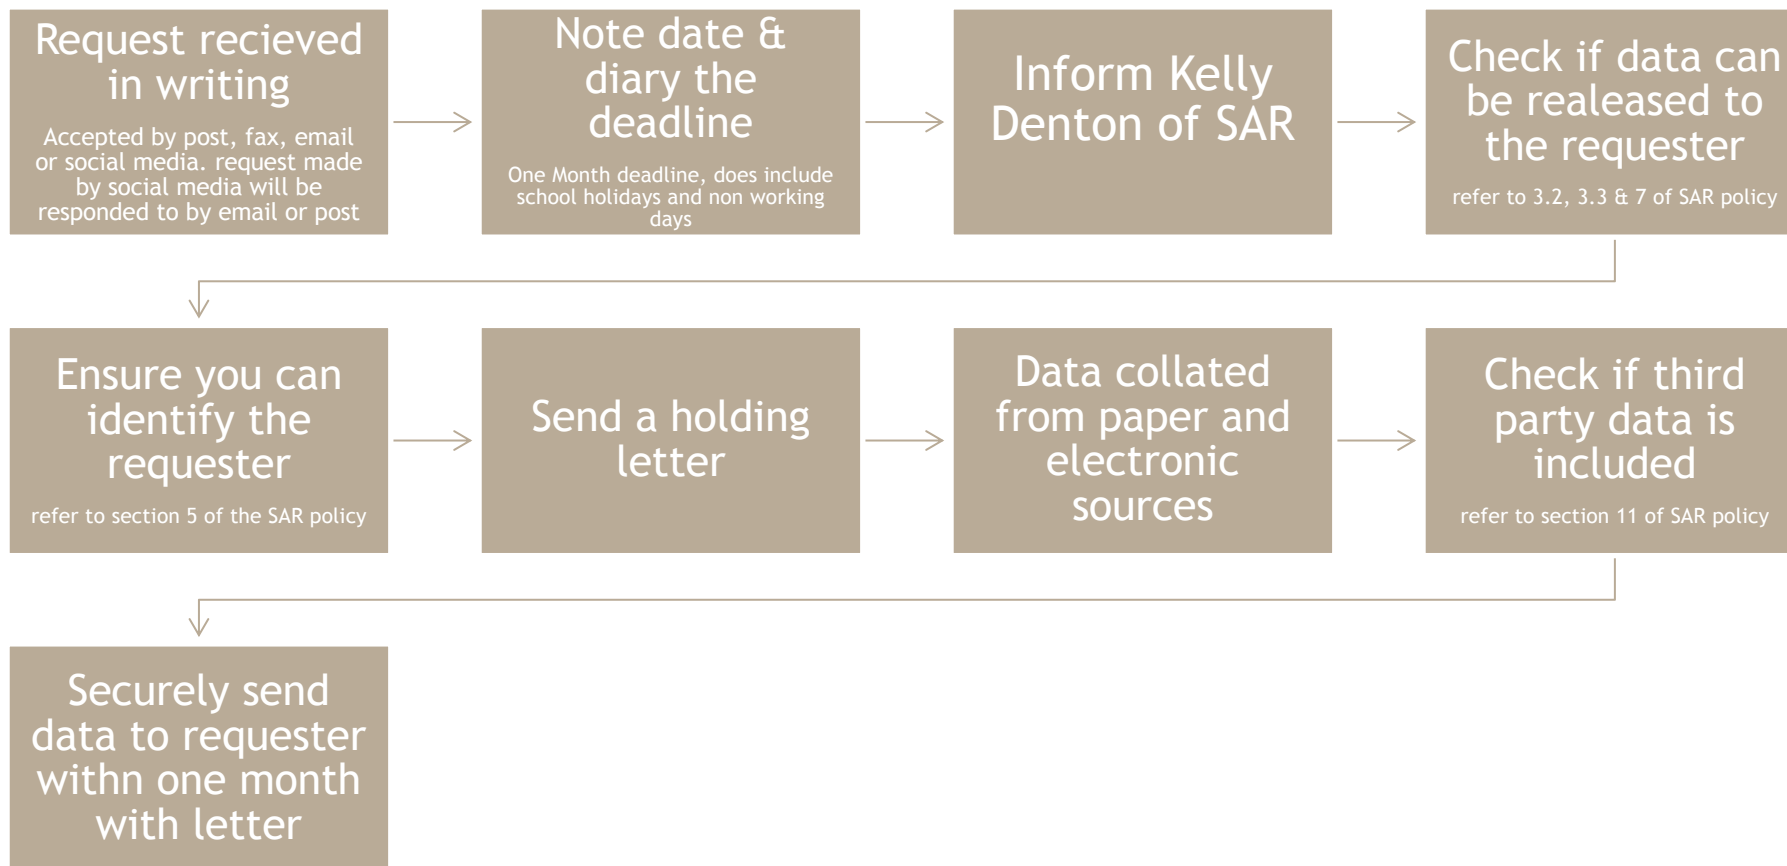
Request recieved in writing

Accepted by post, fax, email or social media. request made by social media will be responded to by email or post

Note date & diary the deadline

One Month deadline, does include school holidays and non working days

Inform Kelly Denton of SAR

Check if data can be realeased to the requester

refer to 3.2, 3.3 & 7 of SAR policy

Ensure you can identify the requester

refer to section 5 of the SAR policy

Send a holding letter

Data collated from paper and electronic sources

Check if third party data is included

refer to section 11 of SAR policy

Securely send data to requester withn one month with letter